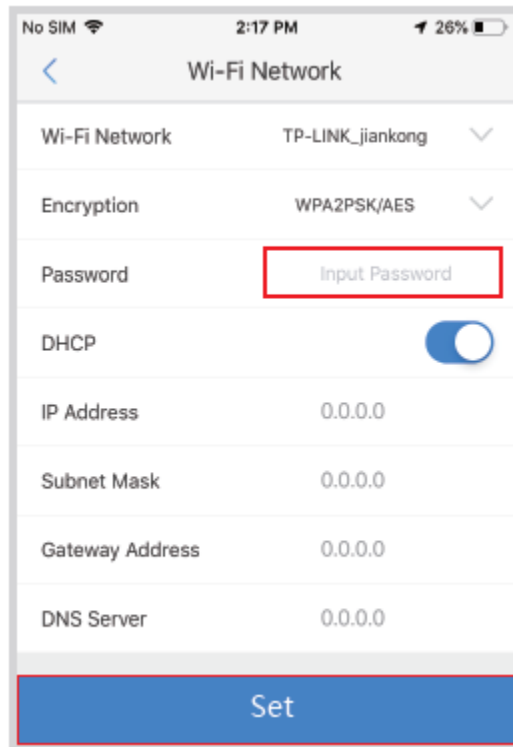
No SIM 2:17 PM 26%

<

Wi-Fi Network

Wi-Fi Network TP-LINK_jiankong

Encryption WPA2PSK/AES

Password Input Password

DHCP

IP Address 0.0.0.0

Subnet Mask 0.0.0.0

Gateway Address 0.0.0.0

DNS Server 0.0.0.0

Set